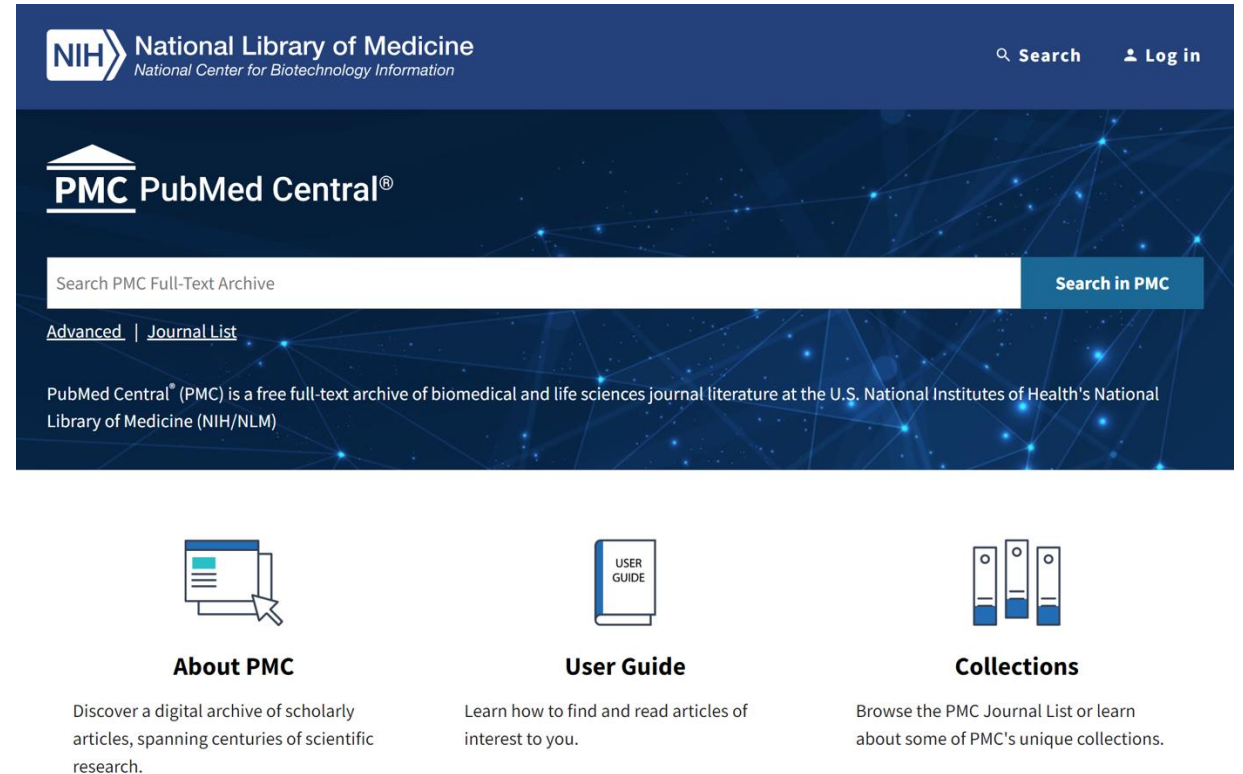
NIH National Library of Medicine
National Center for Biotechnology Information

Search Log in

PMC PubMed Central®

Search PMC Full-Text Archive

Search in PMC

Advanced | Journal List

PubMed Central® (PMC) is a free full-text archive of biomedical and life sciences journal literature at the U.S. National Institutes of Health's National Library of Medicine (NIH/NLM)

USER GUIDE

About PMC

Discover a digital archive of scholarly articles, spanning centuries of scientific research.

User Guide

Learn how to find and read articles of interest to you.

Collections

Browse the PMC Journal List or learn about some of PMC's unique collections.